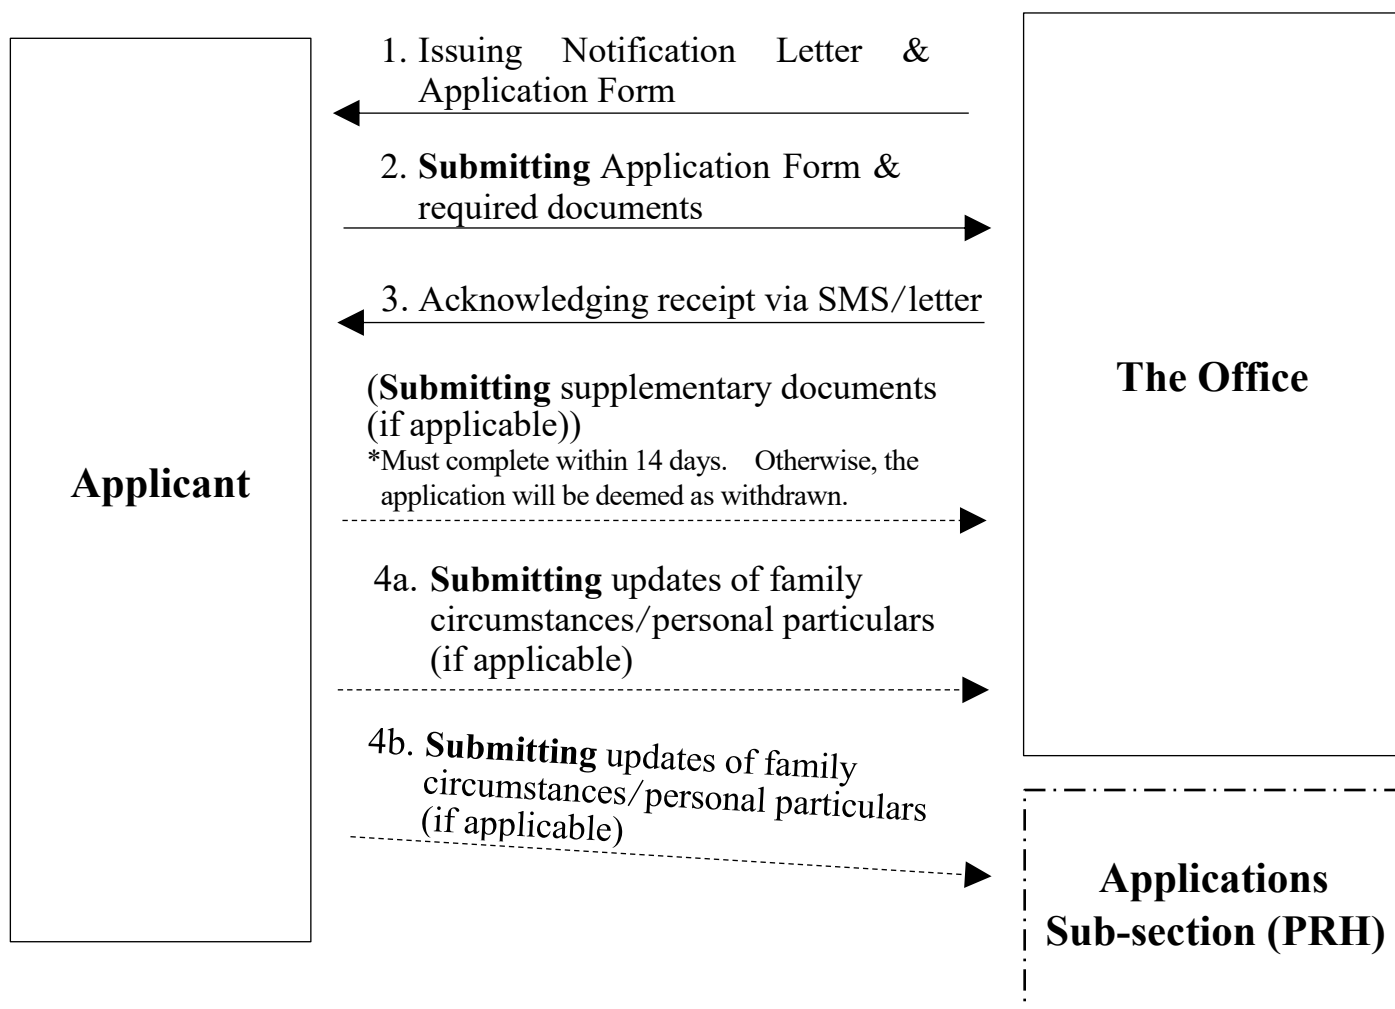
Applicant

1. Issuing Notification Letter & Application Form

2. Submitting Application Form & required documents

3. Acknowledging receipt via SMS/letter

(Submitting supplementary documents (if applicable))
*Must complete within 14 days. Otherwise, the application will be deemed as withdrawn.

4a. Submitting updates of family circumstances/personal particulars (if applicable)

4b. Submitting updates of family circumstances/personal particulars (if applicable)

The Office

Applications Sub-section (PRH)